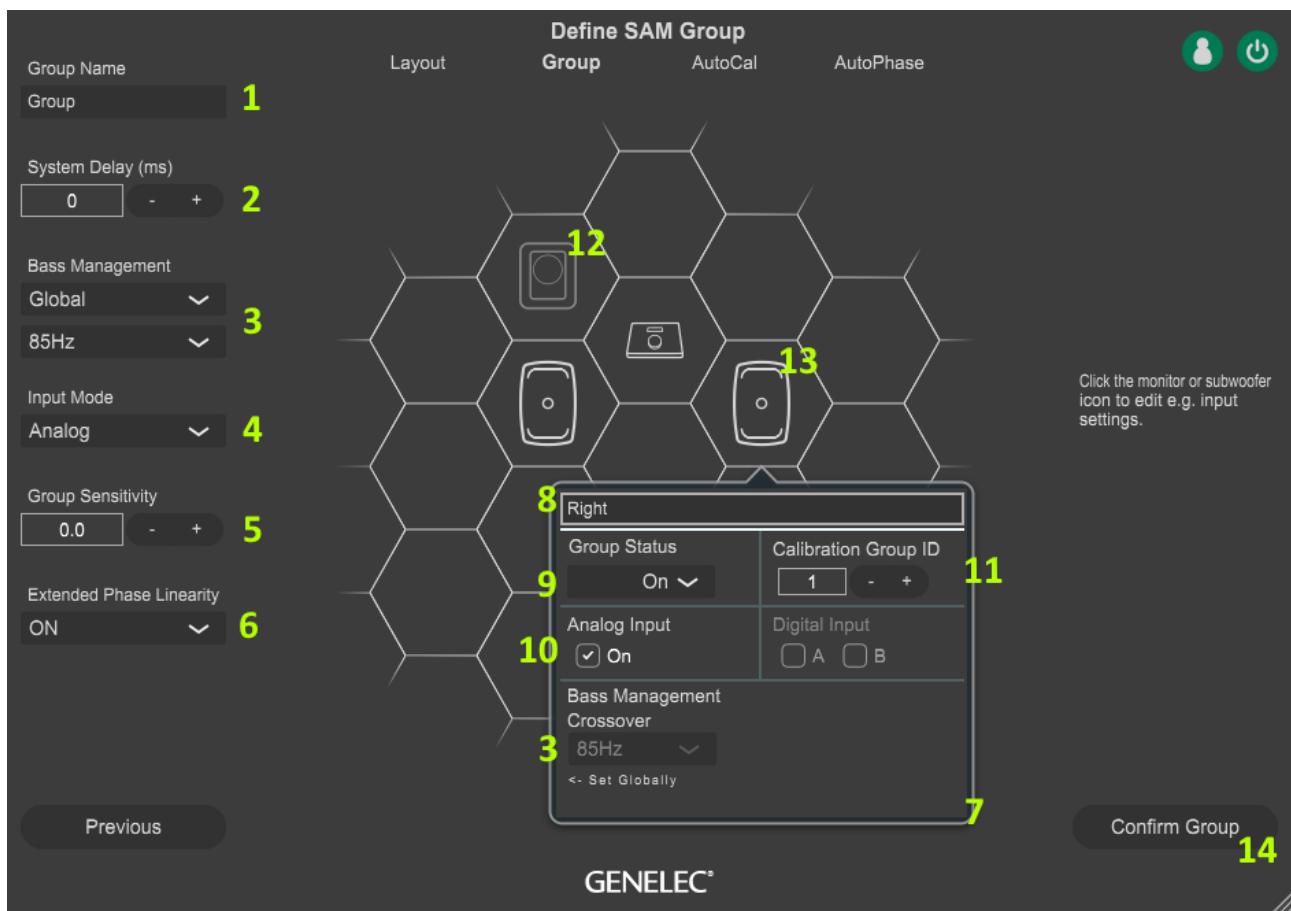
Define SAM Group

Layout Group AutoCal AutoPhase

Group Name
Group
1

System Delay (ms)
0 - +
2

Bass Management
Global
85Hz
3

Input Mode
Analog
4

Group Sensitivity
0.0 - +
5

Extended Phase Linearity
ON
6

12

13

Click the monitor or subwoofer icon to edit e.g. input settings.

8
Right

Group Status
On
9

Calibration Group ID
1 - +
11

Analog Input
10
On

Digital Input
A B

Bass Management Crossover
3
85Hz
<- Set Globally

7

Previous

Confirm Group
14

GENELEC®